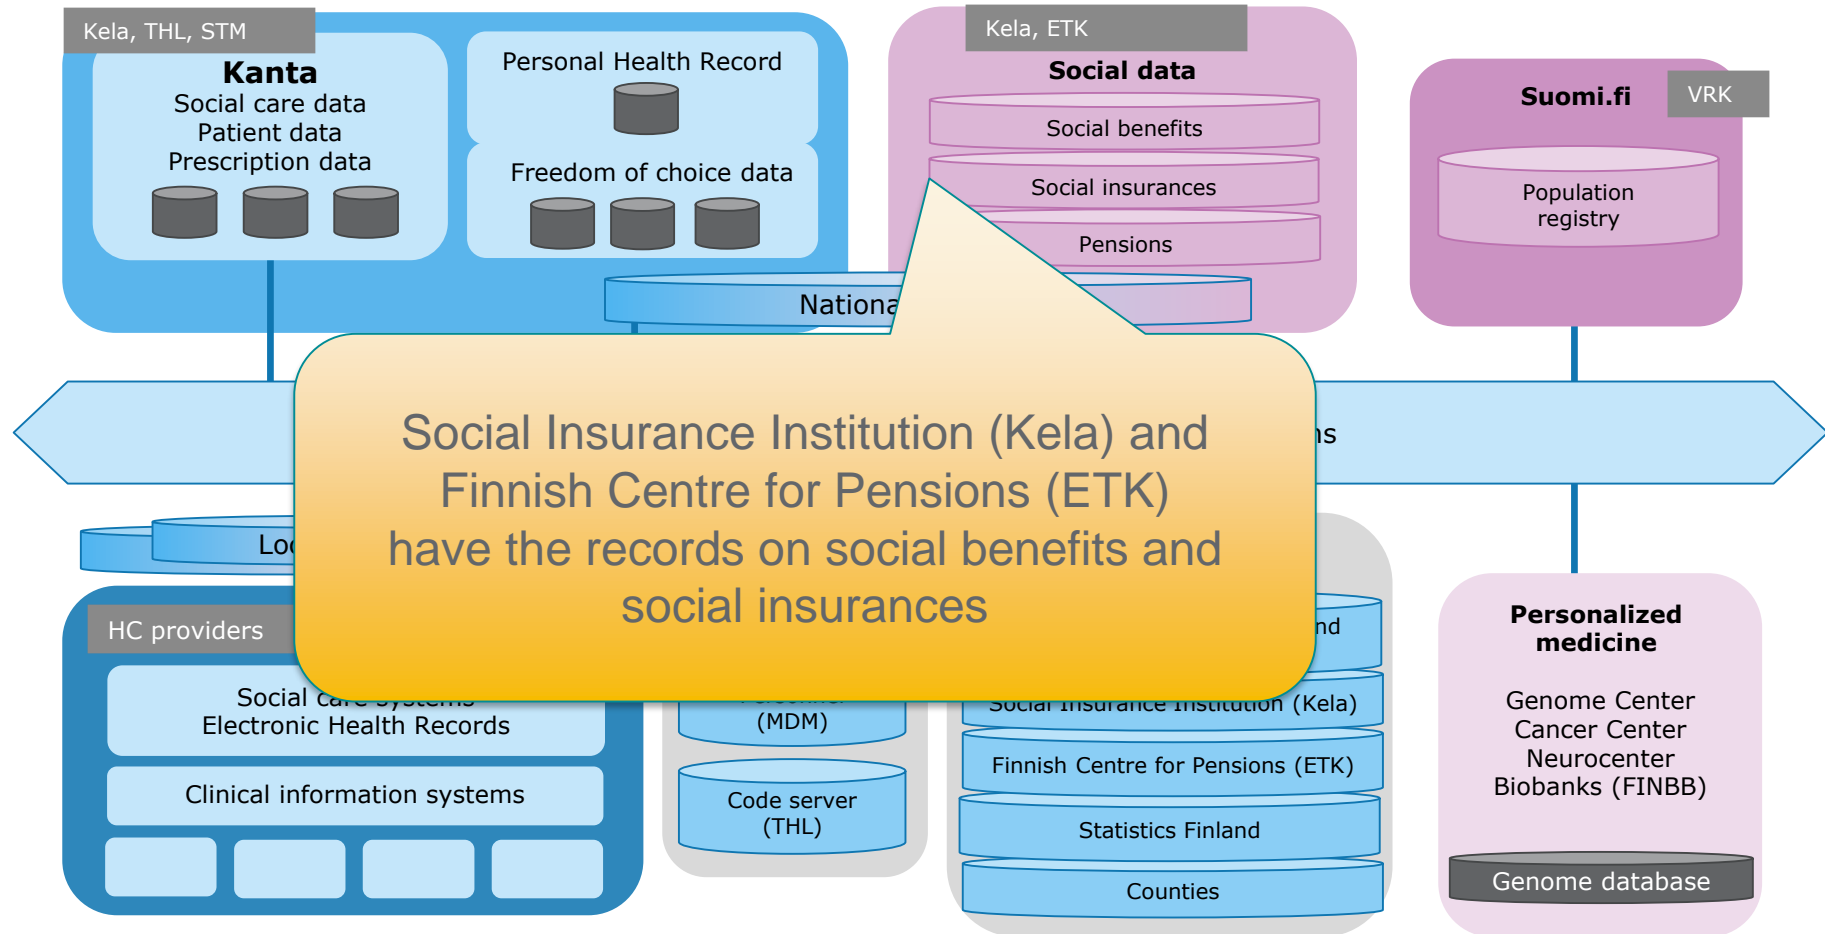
Kela, THL, STM

Kanta
Social care data
Patient data
Prescription data

Personal Health Record

Freedom of choice data

Nationa

Kela, ETK

Social data

Social benefits

Social insurances

Pensions

Suomi.fi

VRK

Population registry

Social Insurance Institution (Kela) and Finnish Centre for Pensions (ETK) have the records on social benefits and social insurances

ns

Loc

HC providers

Social care systems
Electronic Health Records

Clinical information systems

(MDM)

Code server (THL)

nd

Social Insurance Institution (Kela)

Finnish Centre for Pensions (ETK)

Statistics Finland

Counties

Personalized medicine

Genome Center
Cancer Center
Neurocenter
Biobanks (FINBB)

Genome database